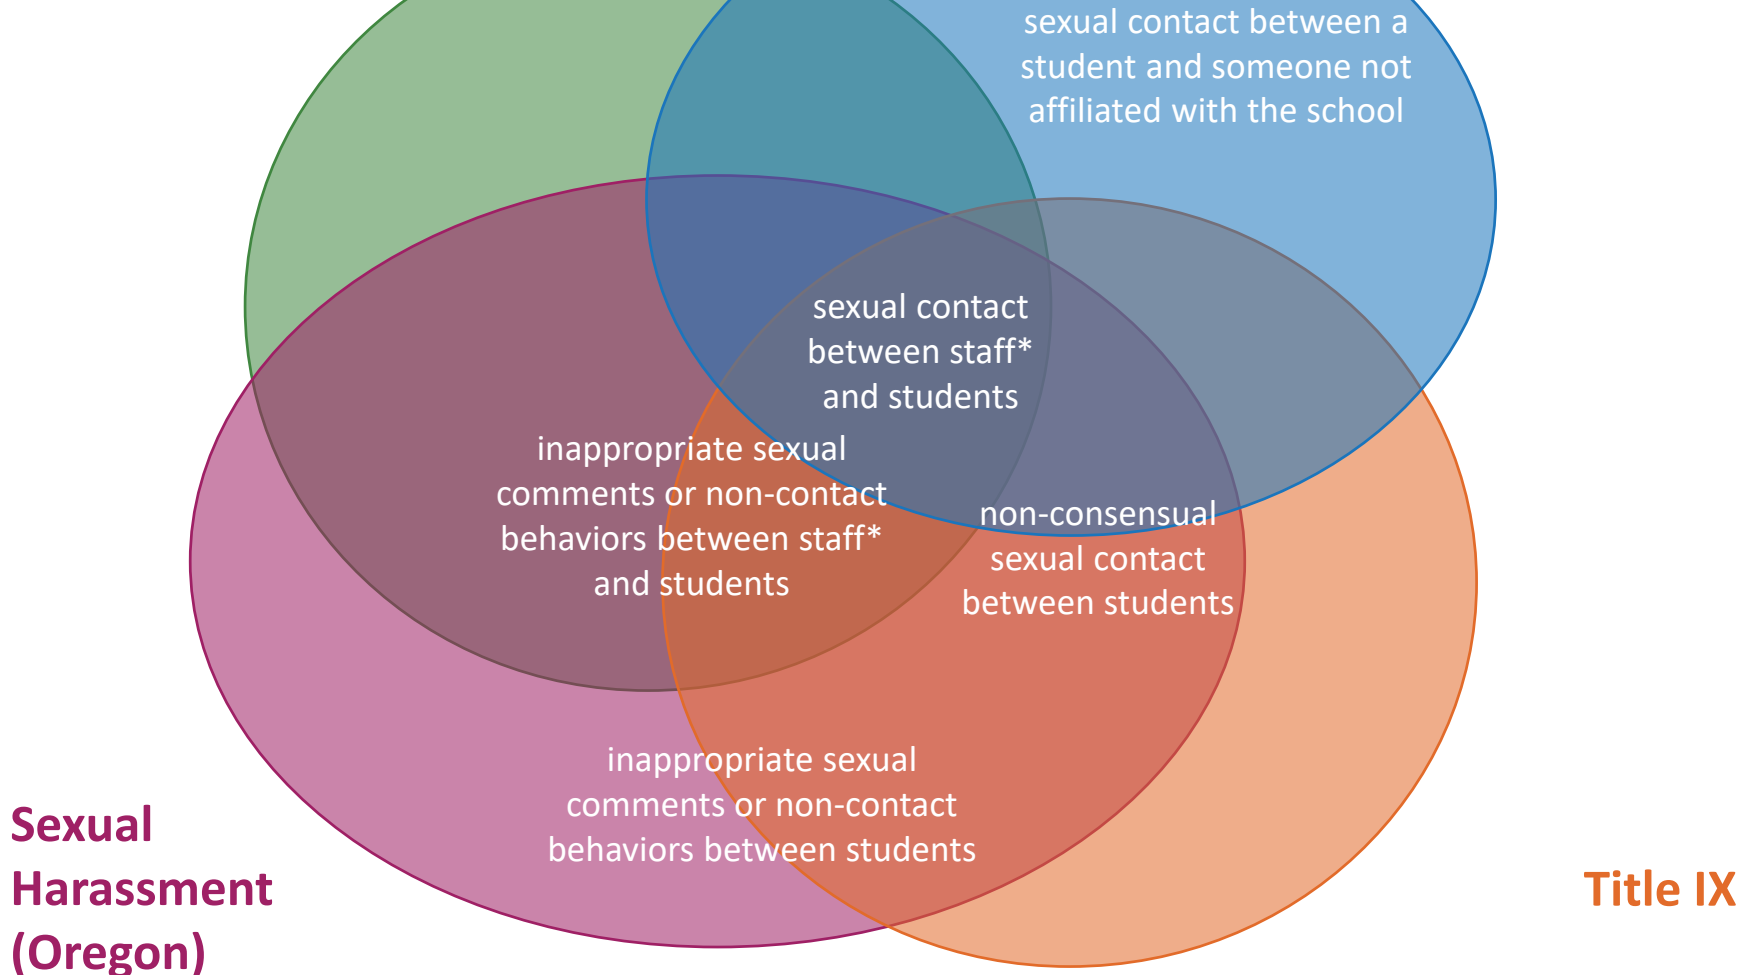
sexual contact between a student and someone not affiliated with the school

sexual contact between staff* and students

inappropriate sexual comments or non-contact behaviors between staff* and students

non-consensual sexual contact between students

inappropriate sexual comments or non-contact behaviors between students

Sexual Harassment (Oregon)

Title IX